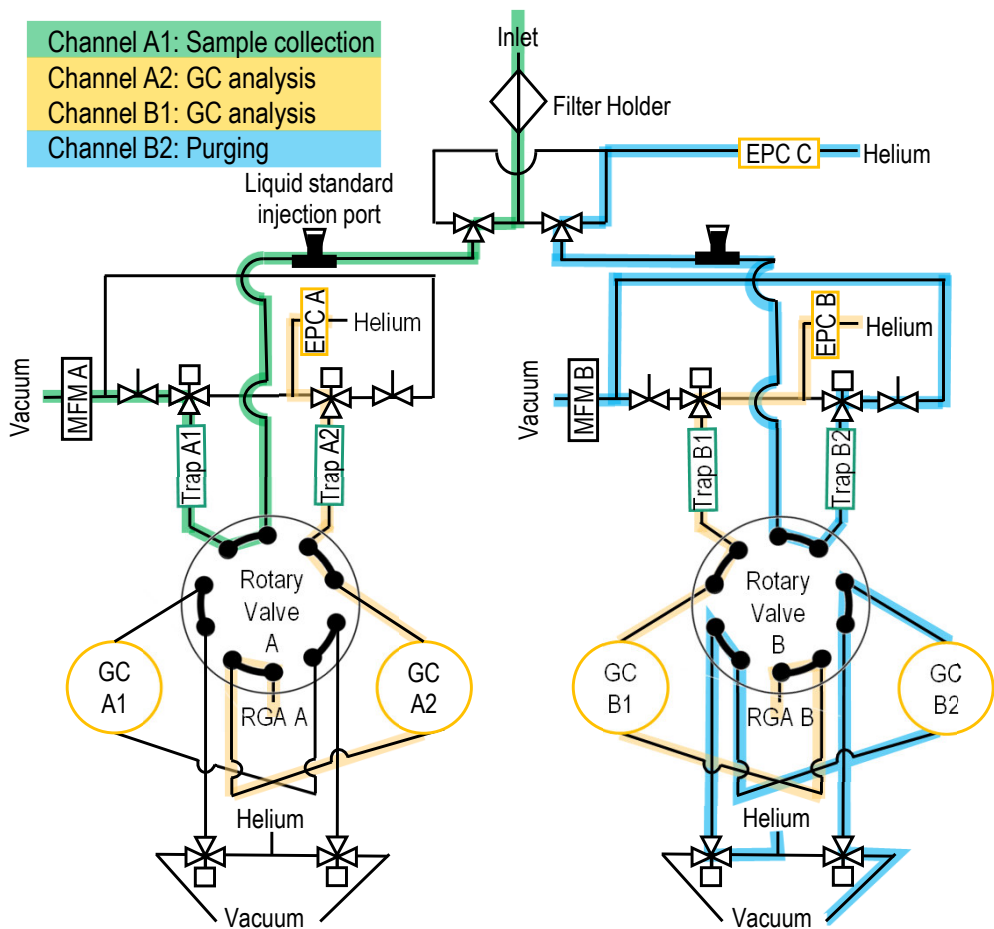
Channel A1: Sample collection
Channel A2: GC analysis
Channel B1: GC analysis
Channel B2: Purging

Inlet
Filter Holder
EPC C
Helium
Liquid standard injection port
EPC A
Helium
EPC B
Helium
Vacuum
MFM A
Trap A1
Trap A2
Vacuum
MFM B
Trap B1
Trap B2
Rotary Valve A
GC A1
GC A2
RGA A
Rotary Valve B
GC B1
GC B2
RGA B
Helium
Vacuum
Helium
Vacuum